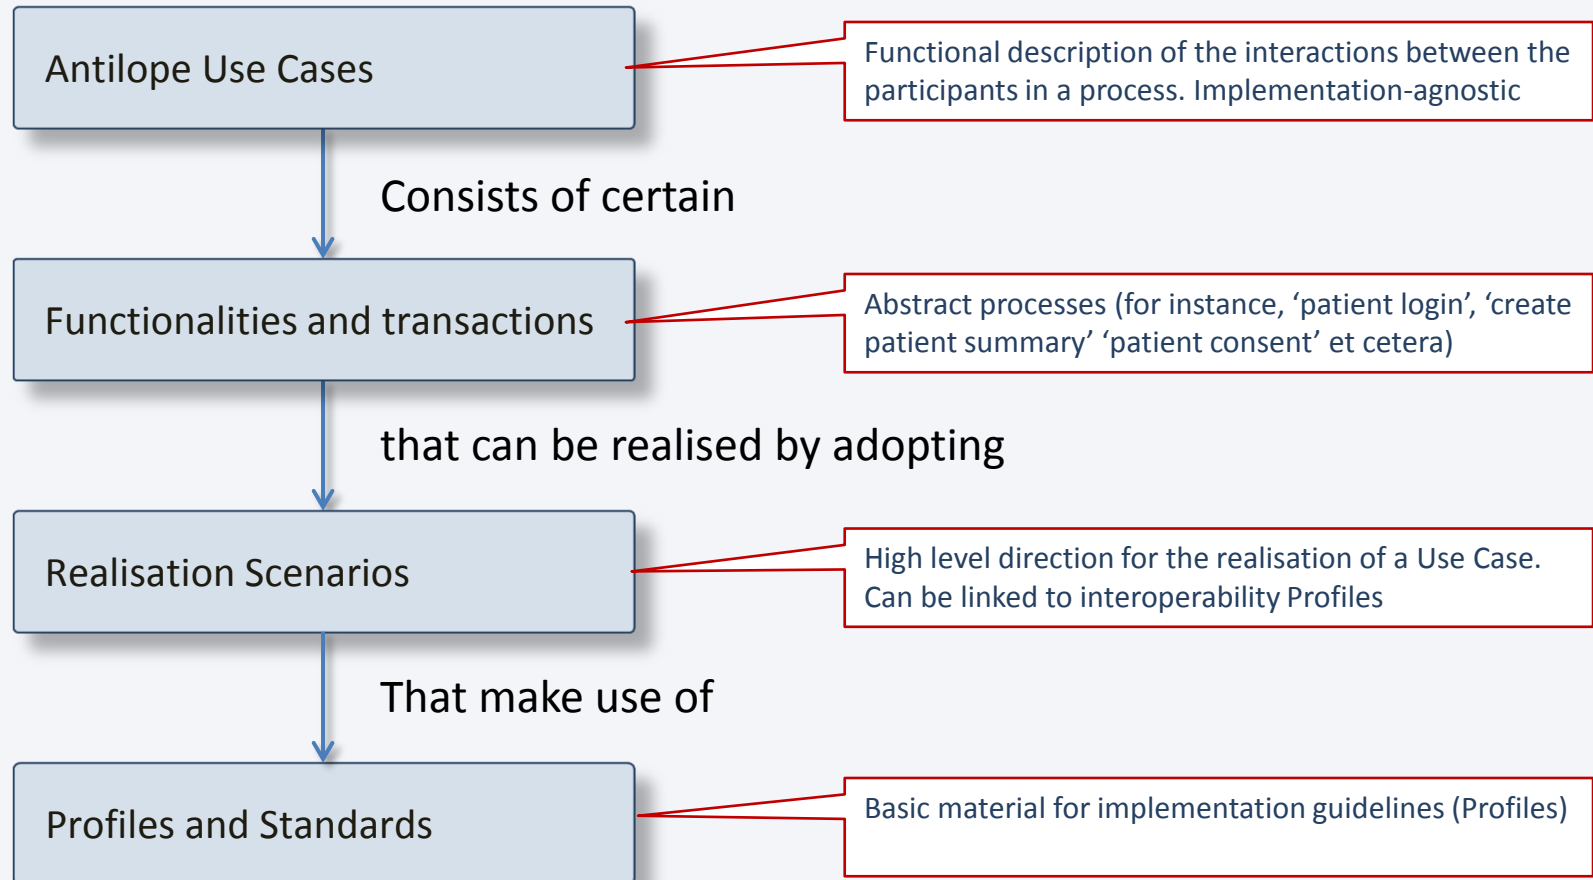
Antilope Use Cases

Functional description of the interactions between the participants in a process. Implementation-agnostic

Consists of certain

Functionalities and transactions

Abstract processes (for instance, ‘patient login’, ‘create patient summary’ ‘patient consent’ et cetera)

that can be realised by adopting

Realisation Scenarios

High level direction for the realisation of a Use Case. Can be linked to interoperability Profiles

That make use of

Profiles and Standards

Basic material for implementation guidelines (Profiles)